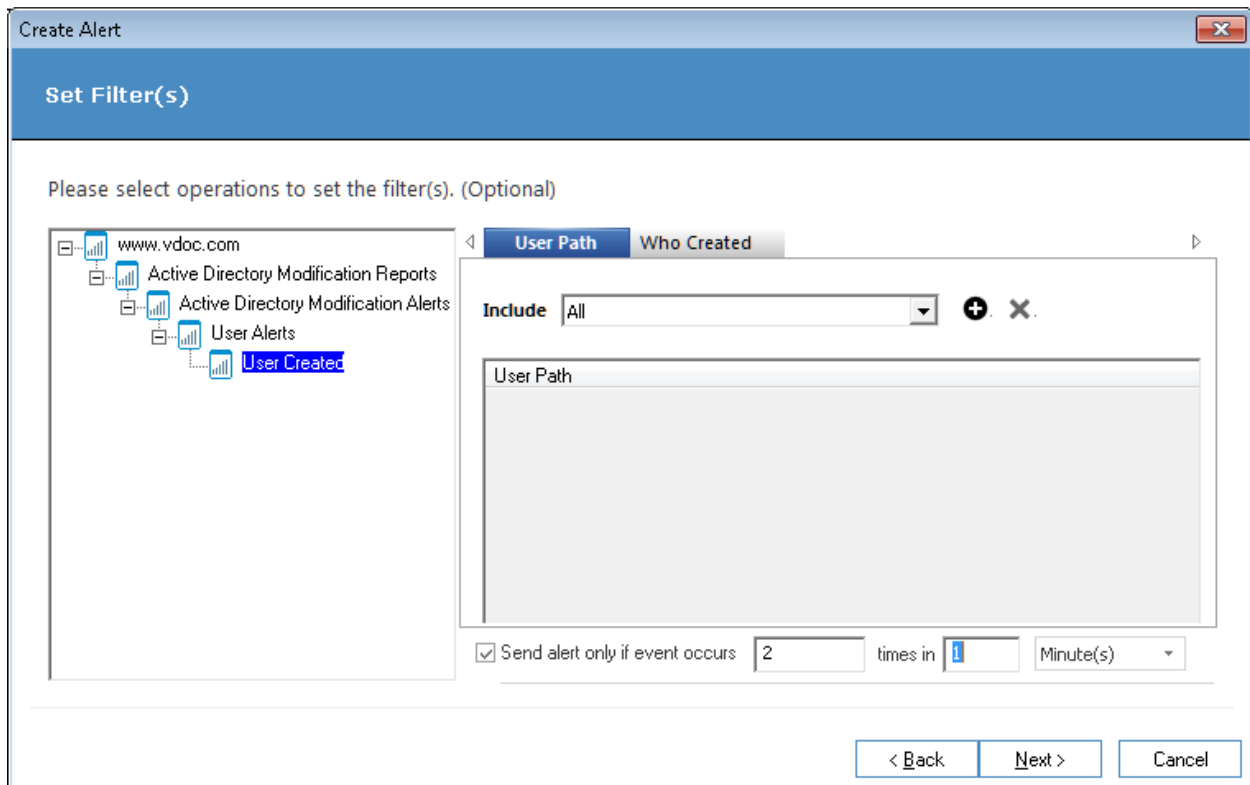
Create Alert

Set Filter(s)

Please select operations to set the filter(s). (Optional)

www.vdoc.com
Active Directory Modification Reports
Active Directory Modification Alerts
User Alerts
User Created

User Path
Who Created

Include
All

User Path

Send alert only if event occurs
2
times in
1
Minute(s)

< Back
Next >
Cancel